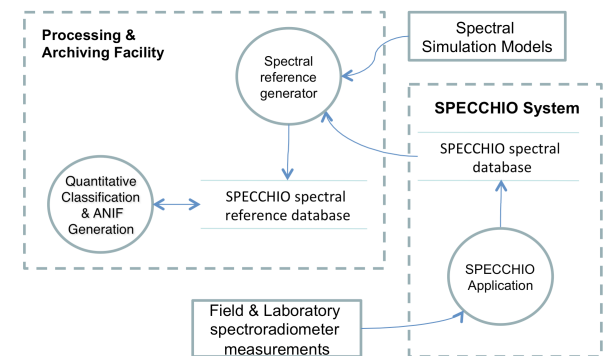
Processing & Archiving Facility

Spectral Simulation Models

Spectral reference generator

SPECCHIO System

SPECCHIO spectral database

Quantitative Classification & ANIF Generation

SPECCHIO spectral reference database

SPECCHIO Application

Field & Laboratory spectroradiometer measurements